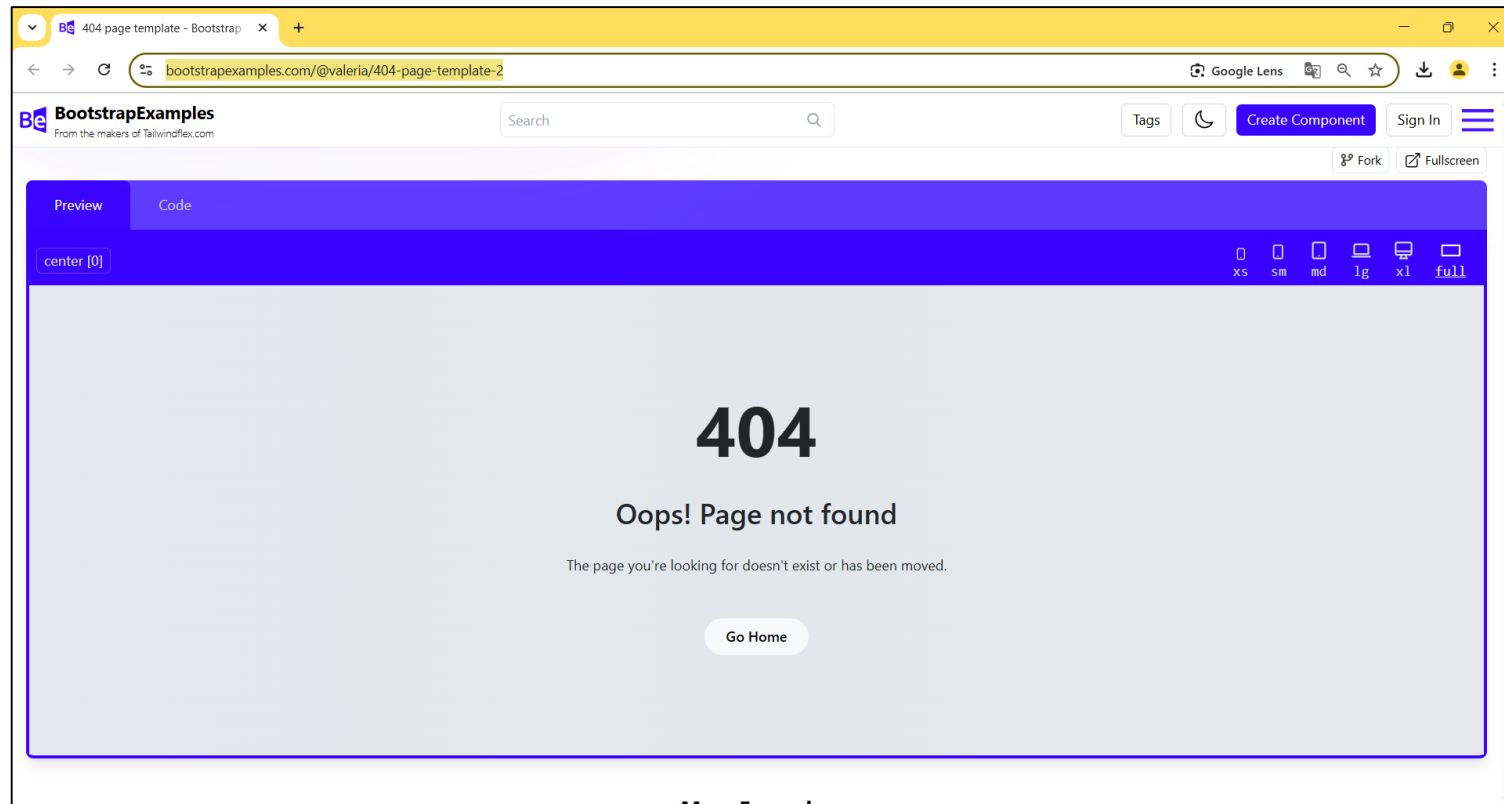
404 page template - Bootstrap

bootstrapexamples.com/@valeria/404-page-template-2

Google Lens

Be BootstrapExamples
From the makers of Tailwindflex.com

Search

Tags Create Component Sign In

Fork Fullscreen

Preview Code

center [0]

xs sm md lg xl full

404

Oops! Page not found

The page you're looking for doesn't exist or has been moved.

Go Home

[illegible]